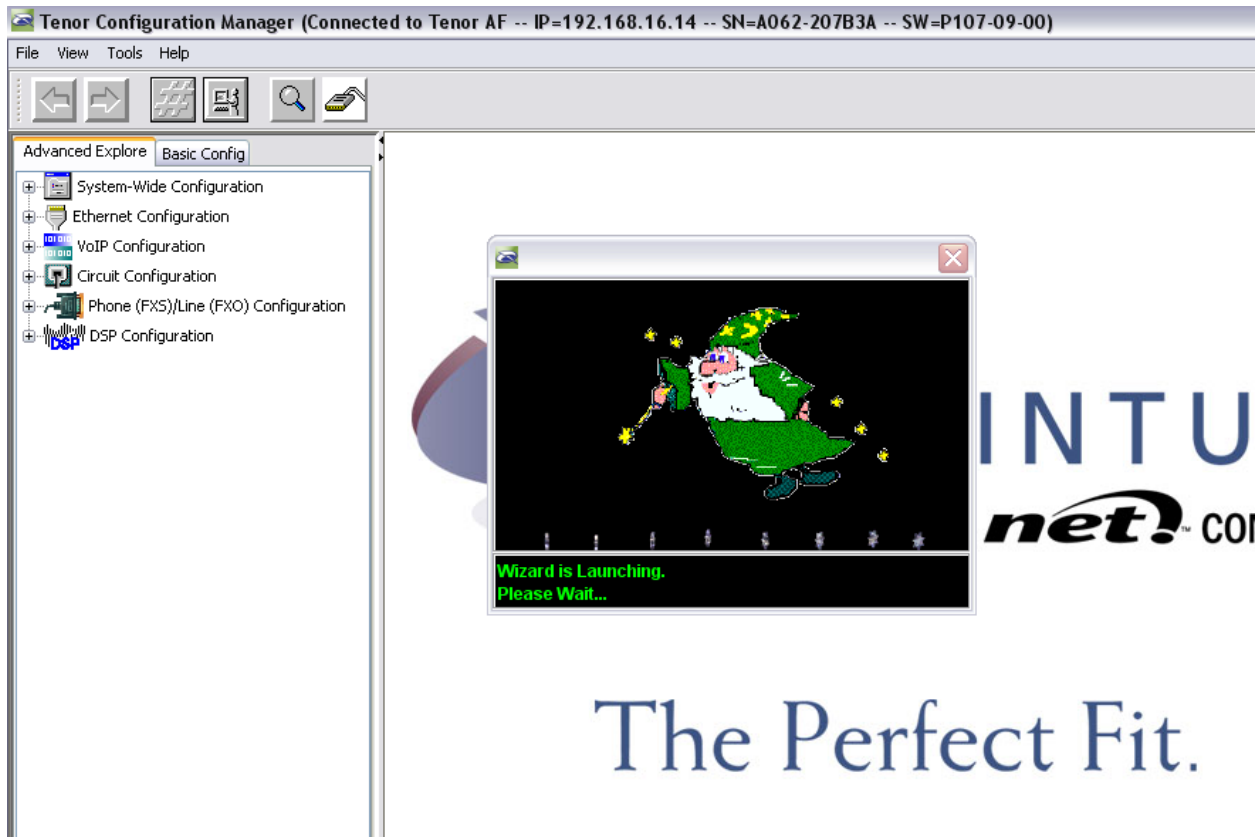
Tenor Configuration Manager (Connected to Tenor AF -- IP=192.168.16.14 -- SN=A062-207B3A -- SW=P107-09-00)

File View Tools Help

Advanced Explore Basic Config

System-Wide Configuration
Ethernet Configuration
VoIP Configuration
Circuit Configuration
Phone (FXS)/Line (FXO) Configuration
DSP Configuration

DSP

Wizard is Launching.
Please Wait...

INTU

net CO

The Perfect Fit.